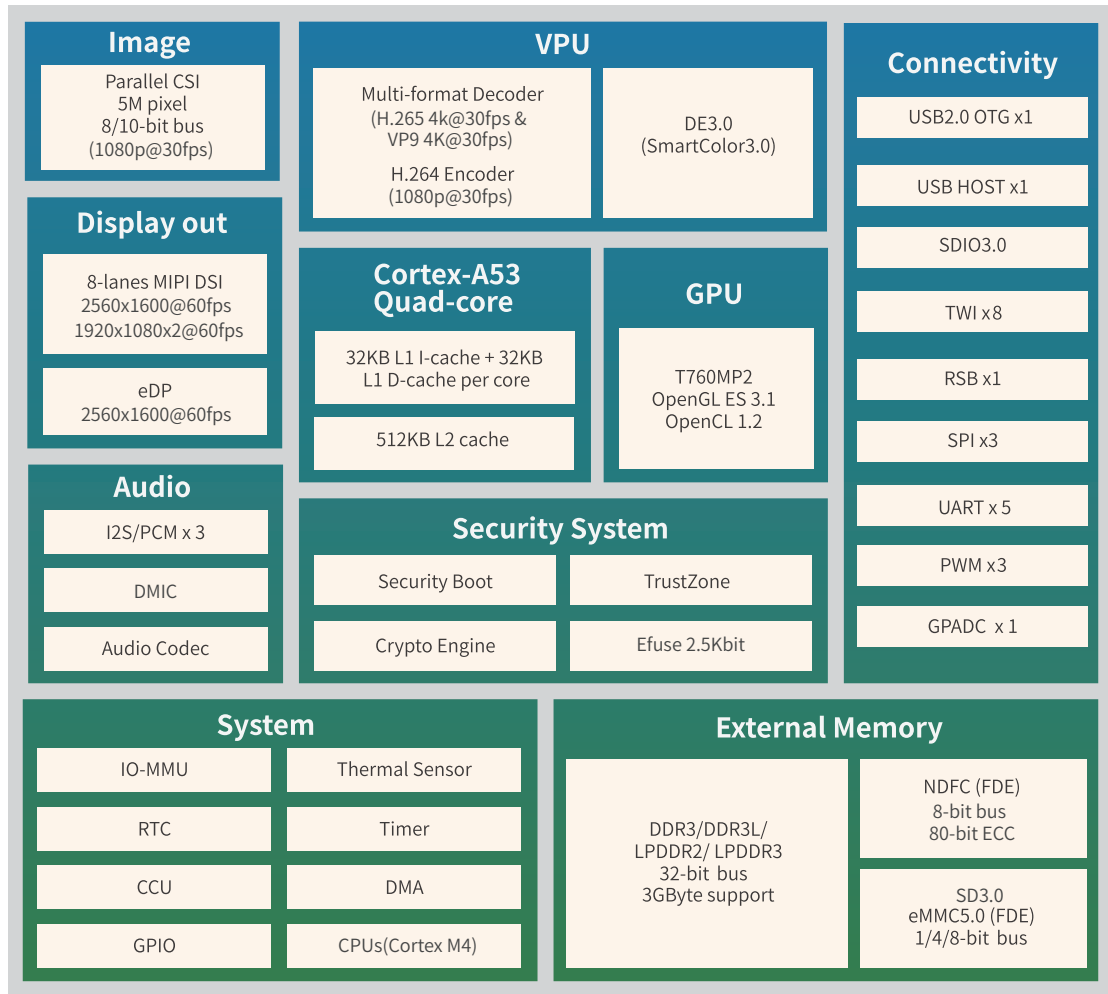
Image

Parallel CSI
5M pixel
8/10-bit bus
(1080p@30fps)

Display out

8-lanes MIPI DSI
2560x1600@60fps
1920x1080x2@60fps

eDP
2560x1600@60fps

Audio

I2S/PCM x 3

DMIC

Audio Codec

VPU

Multi-format Decoder
(H.265 4k@30fps &
VP9 4K@30fps)
H.264 Encoder
(1080p@30fps)

DE3.0
(SmartColor3.0)

Cortex-A53
Quad-core

32KB L1 I-cache + 32KB
L1 D-cache per core

512KB L2 cache

GPU

T760MP2
OpenGL ES 3.1
OpenCL 1.2

Security System

Security Boot

TrustZone

Crypto Engine

Efuse 2.5Kbit

Connectivity

USB2.0 OTG x1

USB HOST x1

SDIO3.0

TWI x8

RSB x1

SPI x3

UART x 5

PWM x3

GPADC x 1

System

IO-MMU

Thermal Sensor

RTC

Timer

CCU

DMA

GPIO

CPUs(Cortex M4)

External Memory

DDR3/DDR3L/
LPDDR2/ LPDDR3
32-bit bus
3GByte support

NDFC (FDE)
8-bit bus
80-bit ECC

SD3.0
eMMC5.0 (FDE)
1/4/8-bit bus